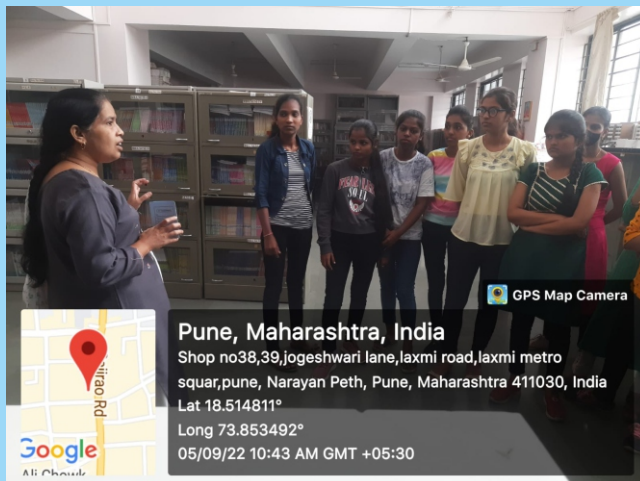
GPS Map Camera

Pune, Maharashtra, India

Shop no38,39,jogeshwari lane,laxmi road,laxmi metro squar,pune, Narayan Peth, Pune, Maharashtra 411030, India

Lat 18.514811°

Long 73.853492°

05/09/22 10:43 AM GMT +05:30

Google

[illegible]irao Rd

Ali Chowk